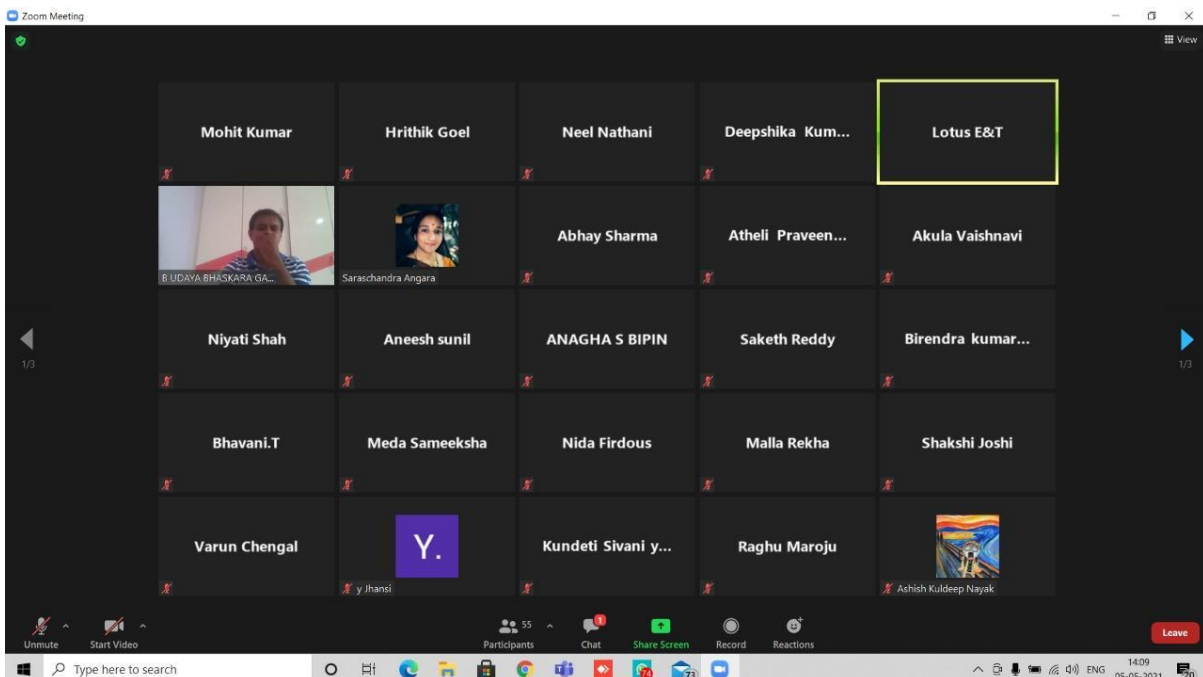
Zoom Meeting

View

Mohit Kumar

Hrithik Goel

Neel Nathani

Deepshika Kum...

Lotus E&T

B UDAYA BHASKARA GA...

Saraschandra Angara

Abhay Sharma

Atheli Praveen...

Akula Vaishnavi

Niyati Shah

Aneesh sunil

ANAGHA S BIPIN

Saketh Reddy

Birendra kumar...

Bhavani.T

Meda Sameeksha

Nida Firdous

Malla Rekha

Shakshi Joshi

Varun Chengal

Y.

y Jhansi

Kundeti Sivani y...

Raghu Maroju

Ashish Kuldeep Nayak

1/3

1/3

Unmute

Start Video

55

Participants

1

Chat

Share Screen

Record

Reactions

Leave

Type here to search

74

73

ENG

14:09

05-05-2021

20